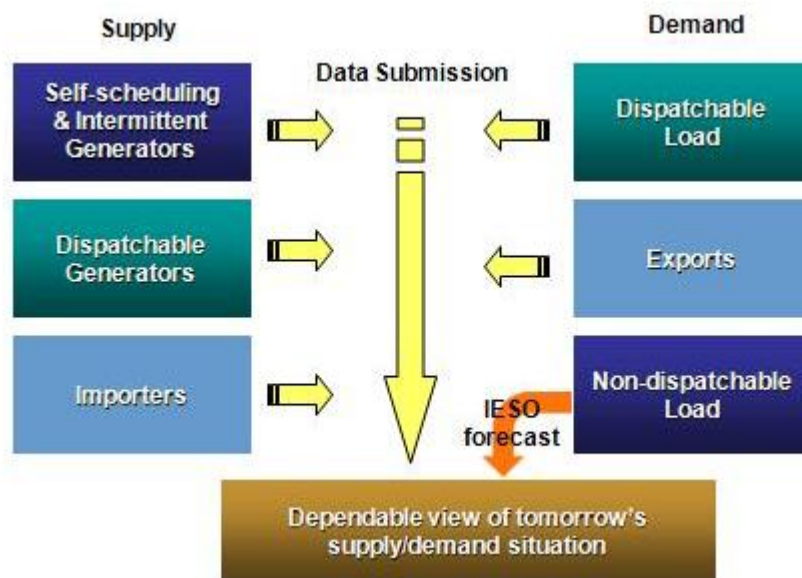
Supply

Demand

Data Submission

Self-scheduling & Intermittent Generators

Dispatchable Load

Dispatchable Generators

Exports

Importers

Non-dispatchable Load

IESO forecast

Dependable view of tomorrow's supply/demand situation